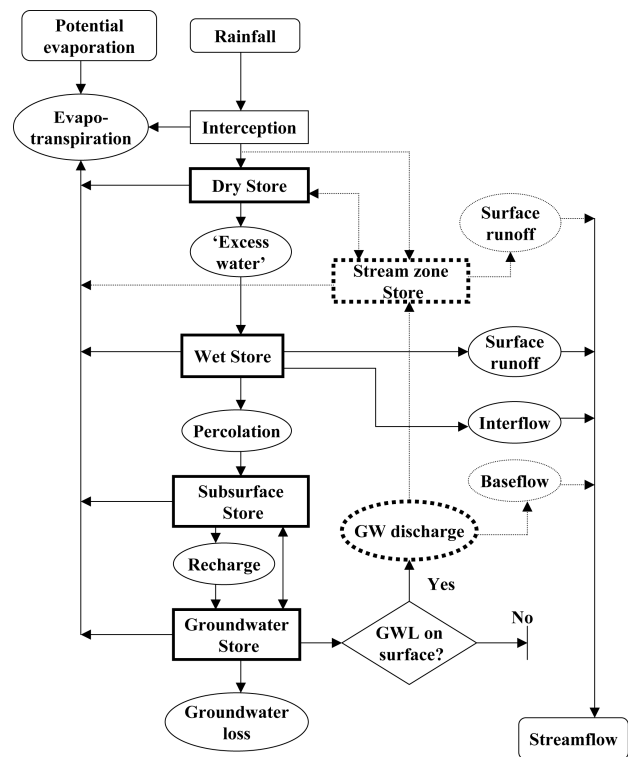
Potential evaporation

Rainfall

Evapo-transpiration

Interception

Dry Store

Surface runoff

'Excess water'

Stream zone Store

Wet Store

Surface runoff

Percolation

Interflow

Subsurface Store

Baseflow

GW discharge

Recharge

Yes

Groundwater Store

GWL on surface?

No

Groundwater loss

Streamflow